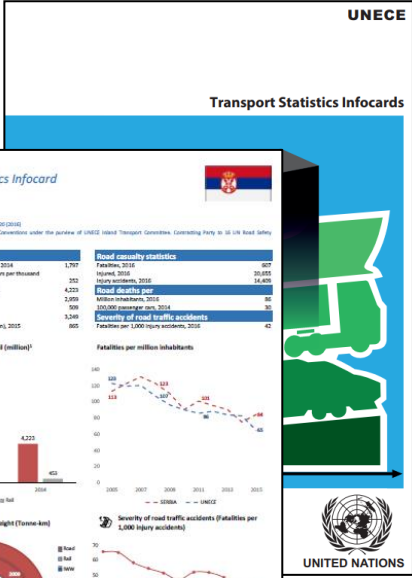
UNECE

Transport Statistics Infocards

ics Infocard

(2016)
Conventions under the purview of UNECE Inland Transport Committee. Contracting Party to 16 UN Road Safety

| | |
|---|---|
| 2016 | 1,797 |
| m per thousand | |
| | 252 |
| | 4,223 |
| | 2,959 |
| | 509 |
| | 3,249 |
| n), 2015 | 865 |

| Road casualty statistics | |
|---|---|
| Fatalities, 2016 | 607 |
| Injured, 2016 | 20,655 |
| Injury accidents, 2016 | 14,409 |
| **Road deaths per** | |
| Million inhabitants, 2016 | 86 |
| 100,000 passenger cars, 2014 | 30 |
| **Severity of road traffic accidents** | |
| Fatalities per 1,000 injury accidents, 2016 | 42 |

il (million)¹

4,223

453

2016

g Rail

Fatalities per million inhabitants

140
120
100
80
60
40
20
0

120 113 123 107 101 86 94 65

2005 2007 2009 2011 2013 2015

SERBIA UNECE

ight (Tonne-km)

Road
Rail
IWW

Severity of road traffic accidents (Fatalities per 1,000 injury accidents)

70
60
50

UNITED NATIONS